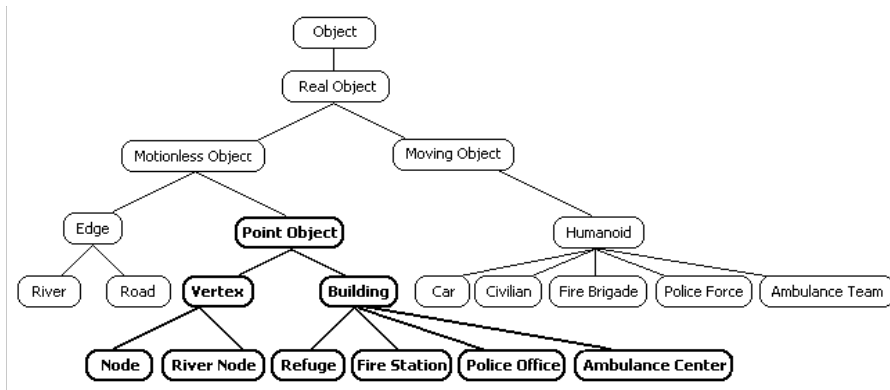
Object

Real Object

Motionless Objecc

Moving Object

Edge

Point Object

Humanoid

River

Road

Vertex

Building

Car

Civilian

Fire Brigade

Police Force

Ambulance Team

Node

River Node

Refuge

Fire Station

Police Office

Ambulance Center